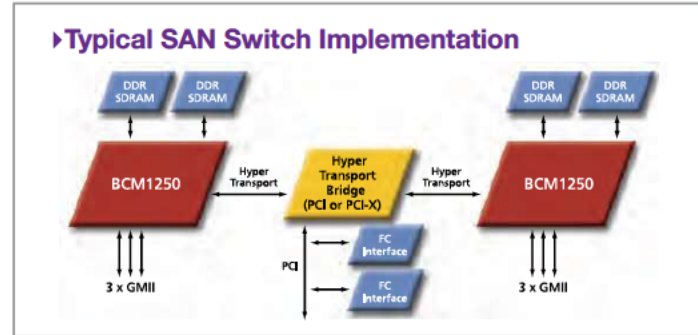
Typical SAN Switch Implementation

DDR SDRAM

DDR SDRAM

BCM1250

3 x GMII

Hyper Transport

Hyper Transport Bridge (PCI or PCI-X)

PCI

FC Interface

FC Interface

Hyper Transport

DDR SDRAM

DDR SDRAM

BCM1250

3 x GMII